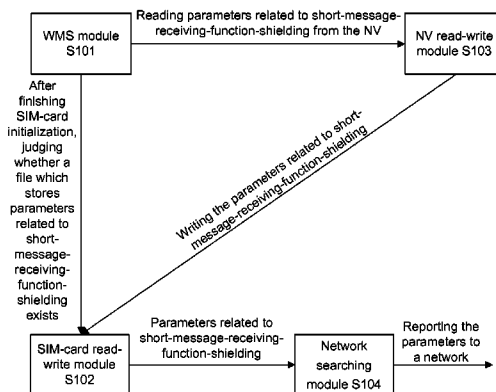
WMS module S101

Reading parameters related to short-message-receiving-function-shielding from the NV

NV read-write module S103

After finishing SIM-card initialization, judging whether a file which stores parameters related to short-message-receiving-function-shielding exists

Writing the parameters related to short-message-receiving-function-shielding

SIM-card read-write module S102

Parameters related to short-message-receiving-function-shielding

Network searching module S104

Reporting the parameters to a network